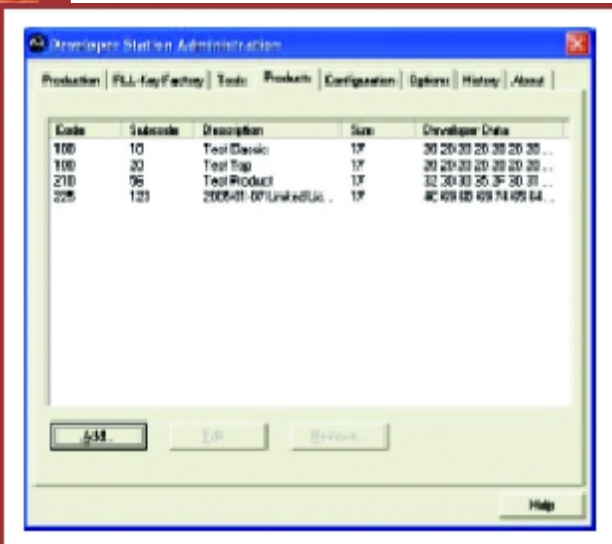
Developers Station Administration

Production | FLL-Key Factory | Tools | Products | Configuration | Options | History | About

| Code | Subcode | Description | Size | Developer Data |
|---|---|---|---|---|
| 100 | 10 | TestBasic | 17 | 30 20 30 20 20 20 20 ... |
| 100 | 20 | TestTop | 17 | 20 20 30 20 20 20 20 ... |
| 210 | 56 | TestProduct | 17 | 32 30 30 35 2F 30 31 ... |
| 225 | 123 | 2005-01-07 Limited Lic... | 17 | 4C 69 6D 69 74 65 64 ... |

Add... | Edit | Remove...

Help